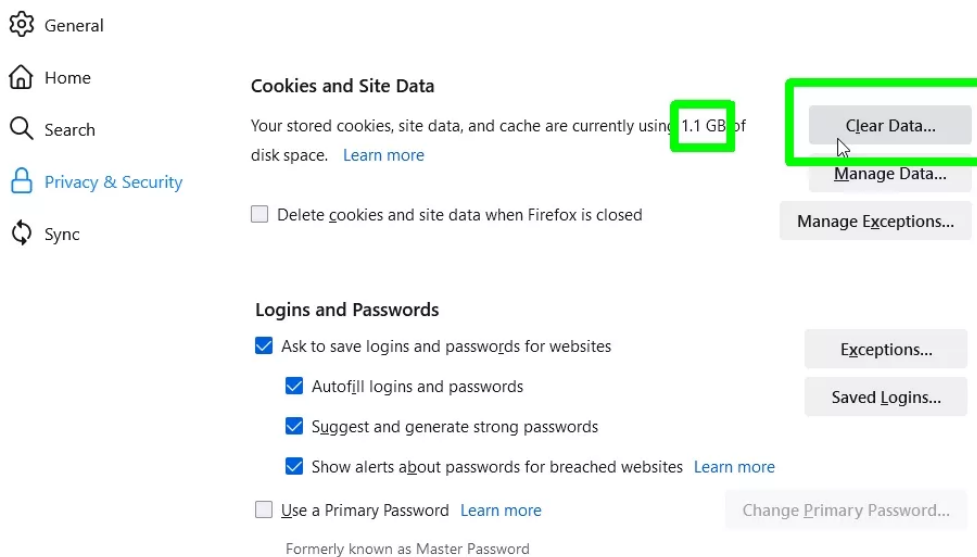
General

Home

Search

Privacy & Security

Sync

Cookies and Site Data

Your stored cookies, site data, and cache are currently using 1.1 GB of disk space. Learn more

Clear Data...

Manage Data...

Delete cookies and site data when Firefox is closed

Manage Exceptions...

Logins and Passwords

Ask to save logins and passwords for websites

Exceptions...

Autofill logins and passwords

Saved Logins...

Suggest and generate strong passwords

Show alerts about passwords for breached websites Learn more

Use a Primary Password Learn more

Change Primary Password...

Formerly known as Master Password